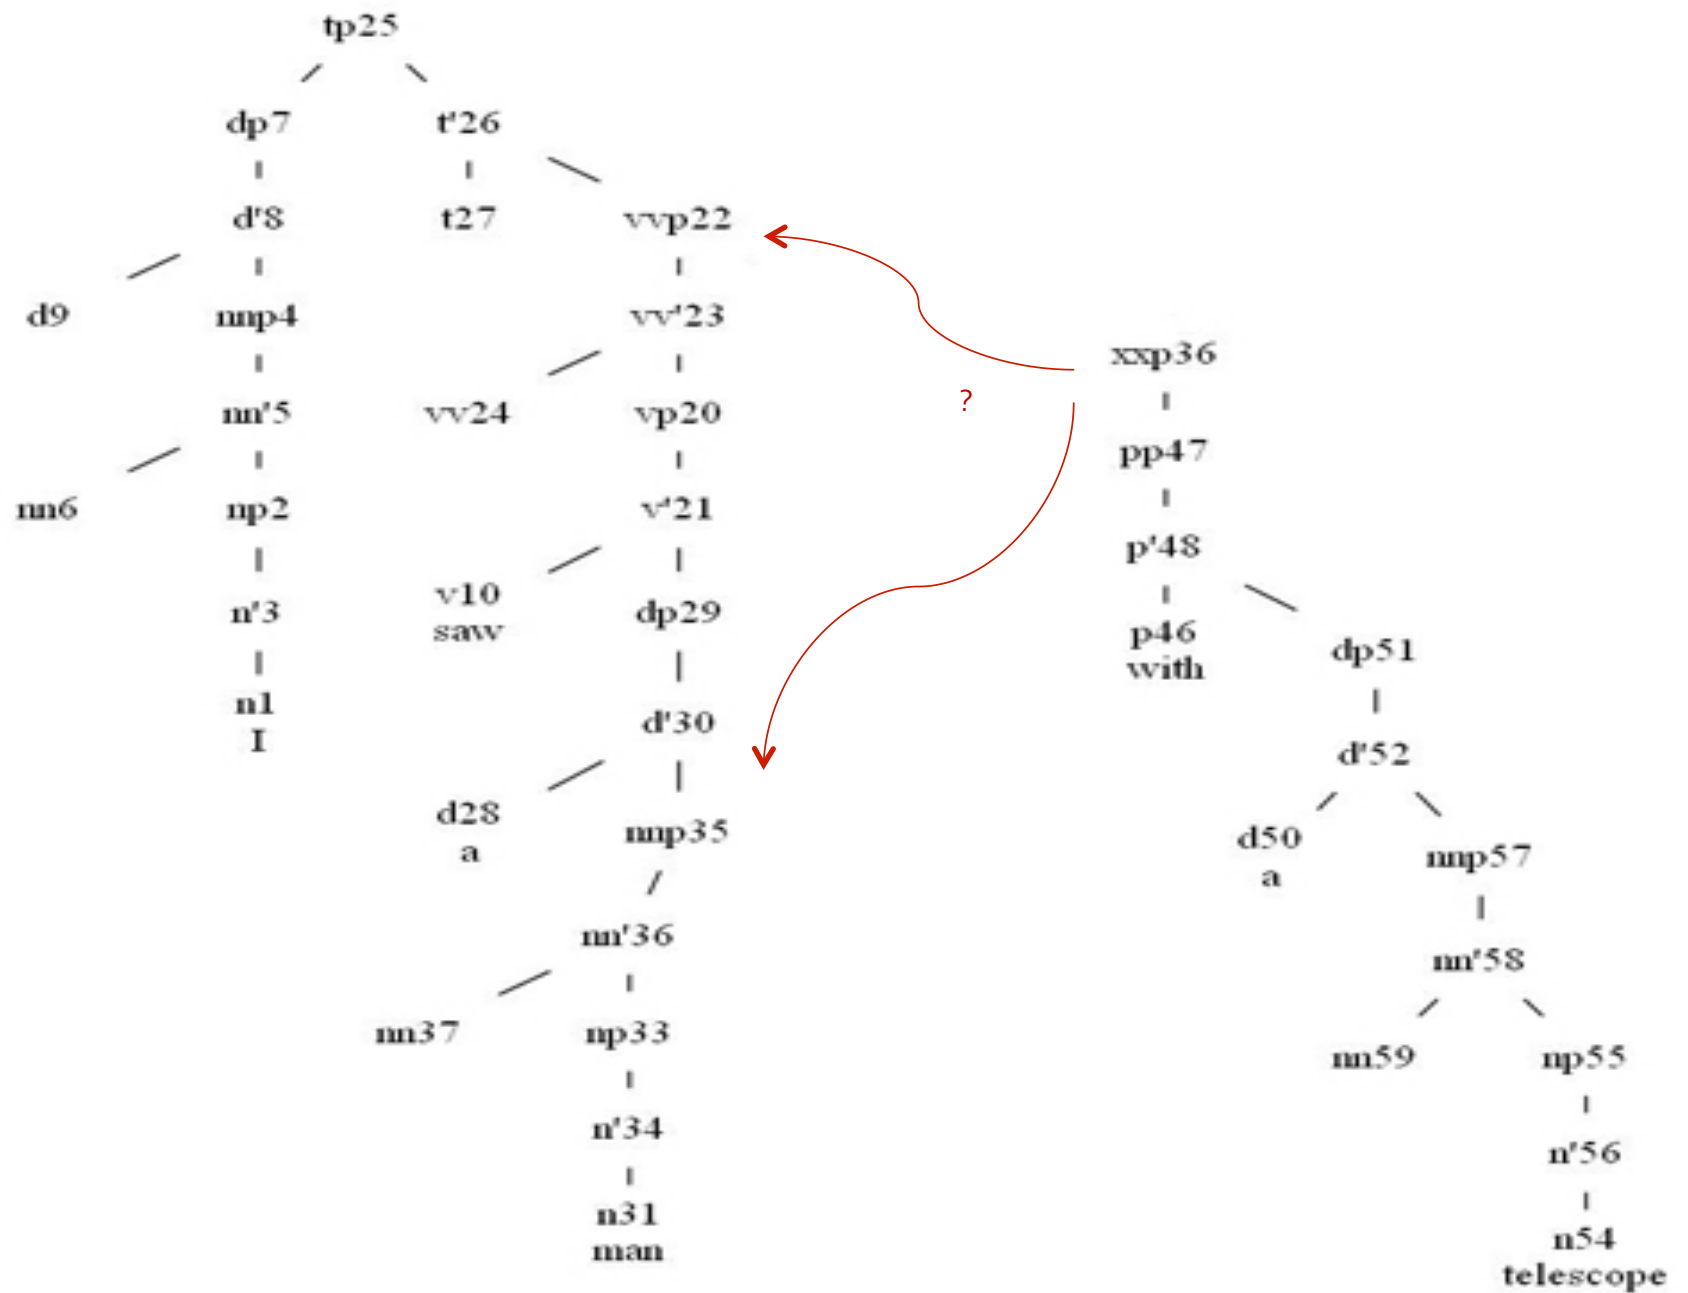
tp25

dp7
t'26

d'8
t27
vvp22

d9
nnp4
vv'23

nn'5
vv24
vp20

nn6
np2
v'21

n'3
v10
saw
dp29

n1
I
d'30

d28
a
nnp35

nn'36

nn37
np33

n'34

n31
man

xxp36
?

pp47

p'48

p46
with
dp51

d'52

d50
a
nnp57

nn'58

nn59
np55

n'56

n54
telescope